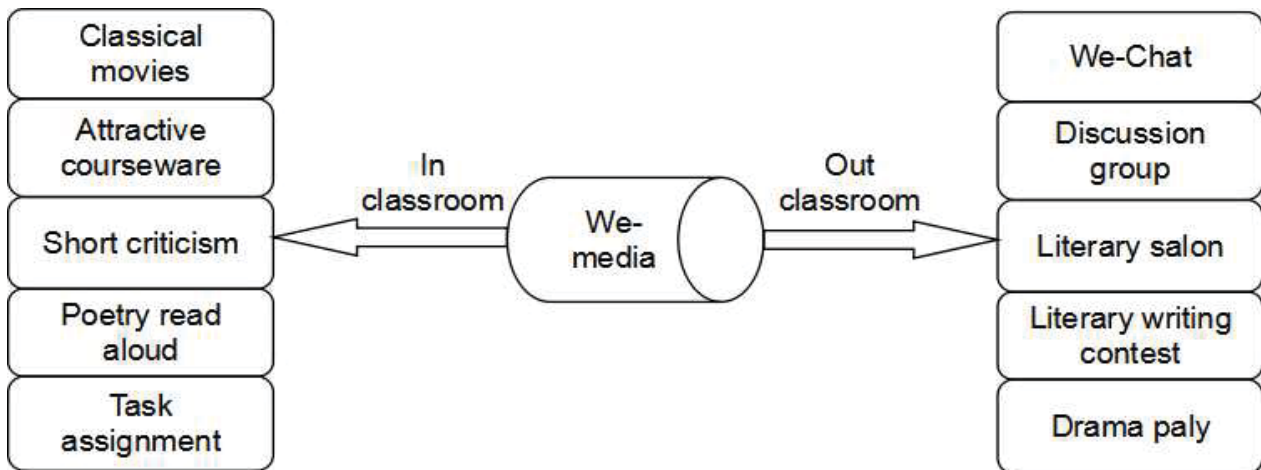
Classical movies

Attractive courseware

Short criticism

Poetry read aloud

Task assignment

In classroom

We-media

Out classroom

We-Chat

Discussion group

Literary salon

Literary writing contest

Drama paly